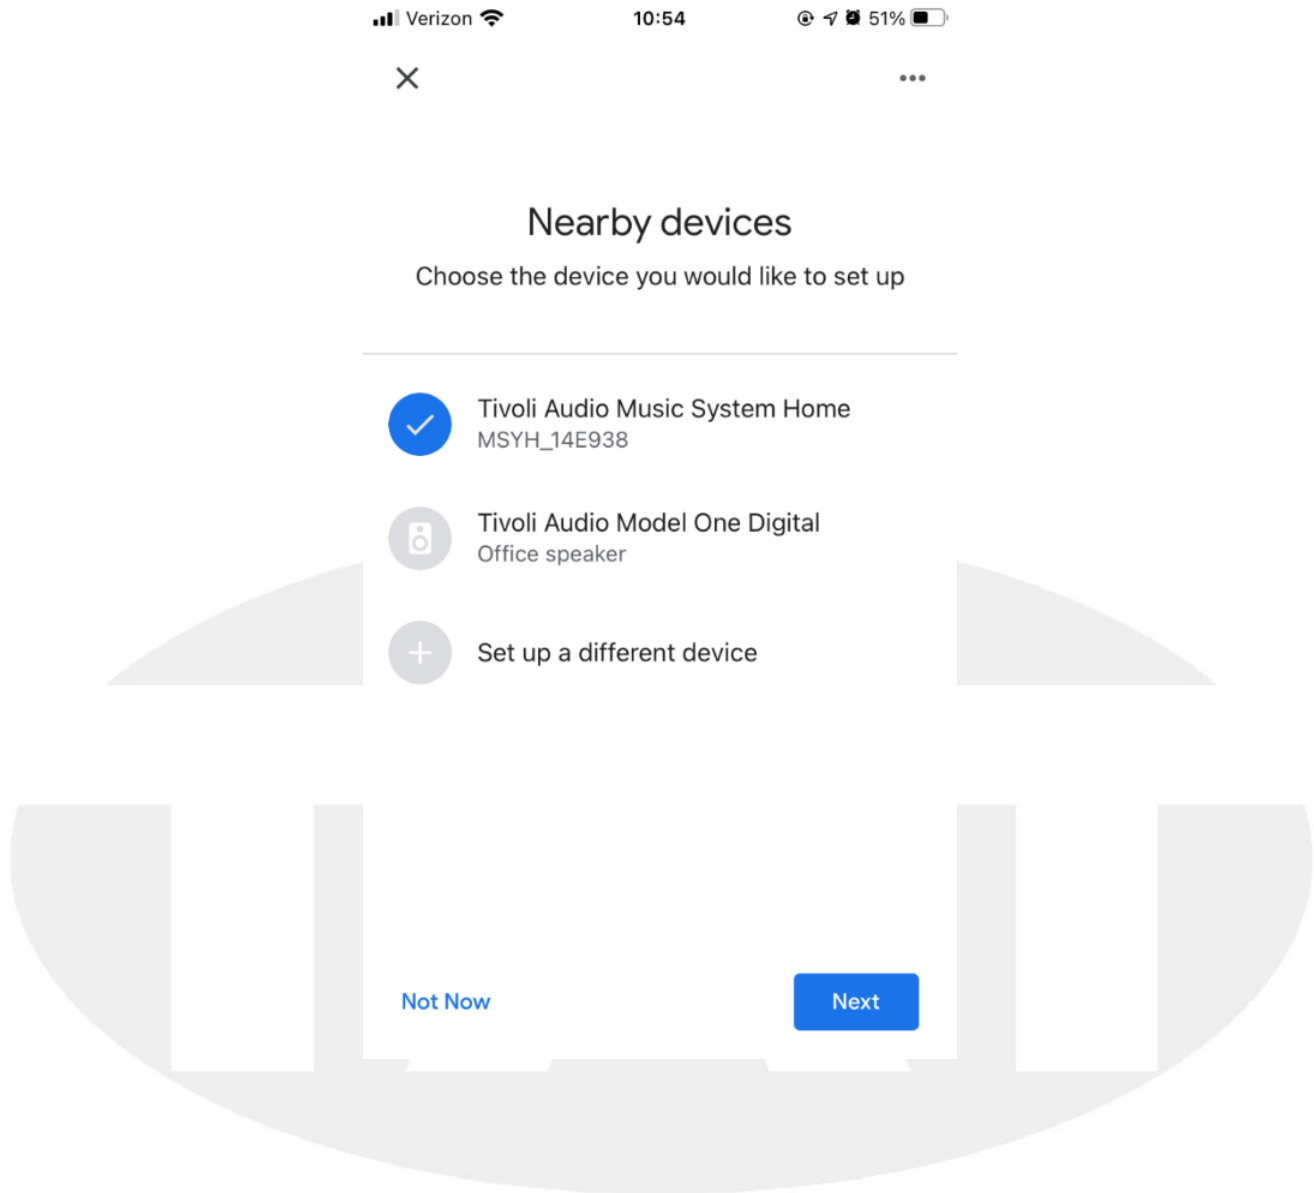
Verizon 10:54 51%

Nearby devices

Choose the device you would like to set up

Tivoli Audio Music System Home
MSYH_14E938

Tivoli Audio Model One Digital
Office speaker

Set up a different device

Not Now

Next